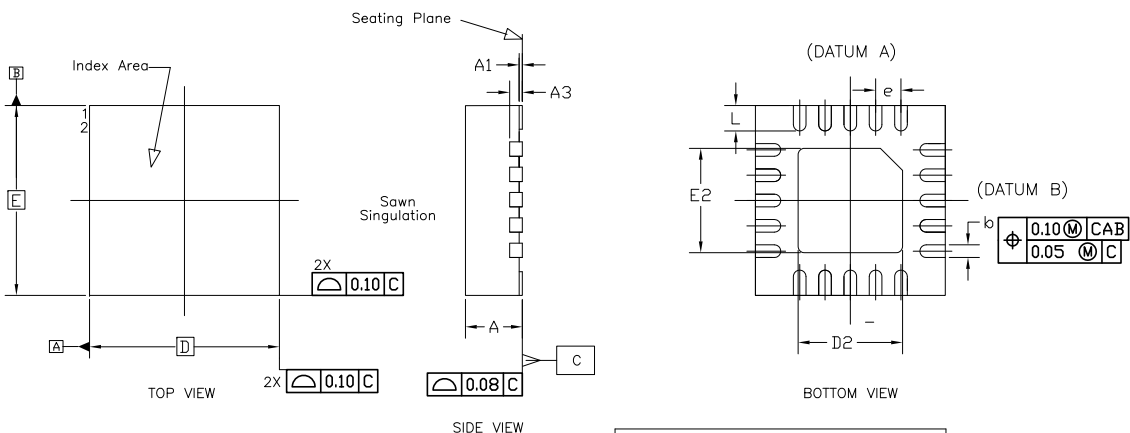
Seating Plane

Index Area

B

1
2

E

2X
$\bigcirc$ 0.10 C

A

D

2X $\bigcirc$ 0.10 C

TOP VIEW

A1
A3

Sawn Singulation

A

$\bigcirc$ 0.08 C

C

SIDE VIEW

(DATUM A)

e

L

E2

(DATUM B)

b

$\oplus$ 0.10 Ⓜ CAB
0.05 Ⓜ C

D2

BOTTOM VIEW